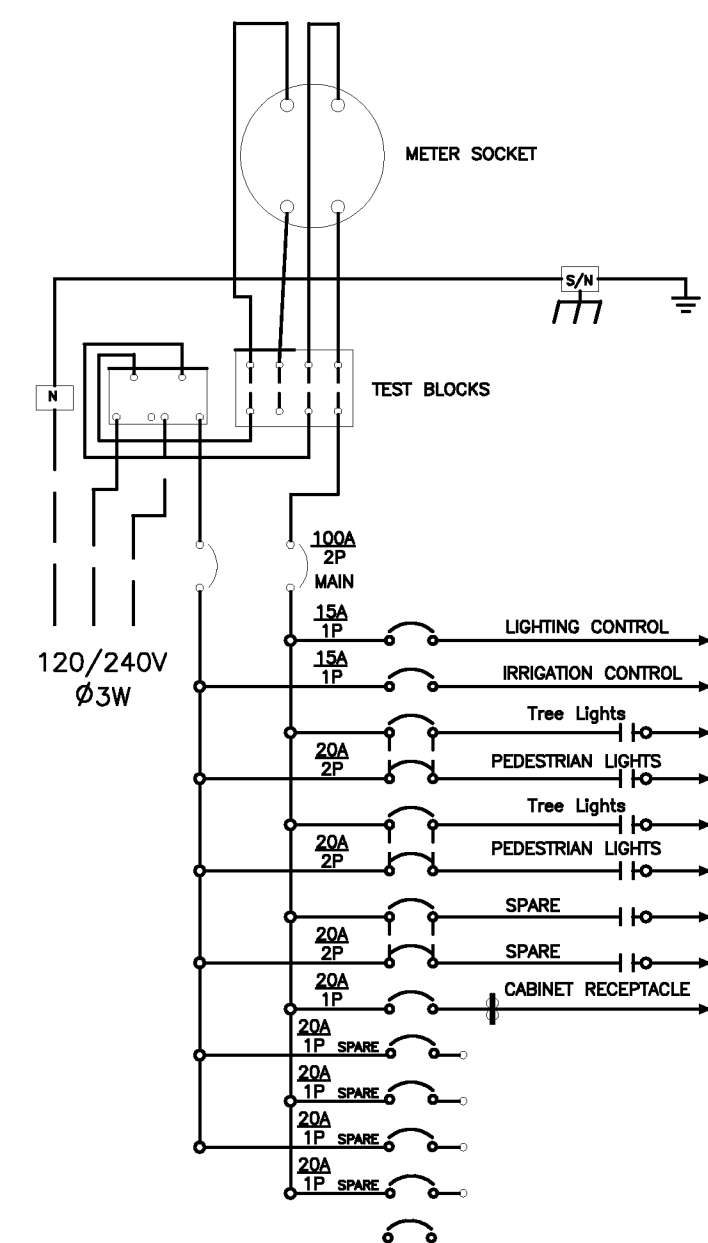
METER SOCKET

S/N

N

TEST BLOCKS

100A
2P
MAIN

120/240V
Ø3W

15A
1P
LIGHTING CONTROL

15A
1P
IRRIGATION CONTROL

Tree Lights

20A
2P
PEDESTRIAN LIGHTS

Tree Lights

20A
2P
PEDESTRIAN LIGHTS

SPARE

20A
2P
SPARE

20A
1P
CABINET RECEPTACLE

20A
1P SPARE

20A
1P SPARE

20A
1P SPARE

20A
1P SPARE